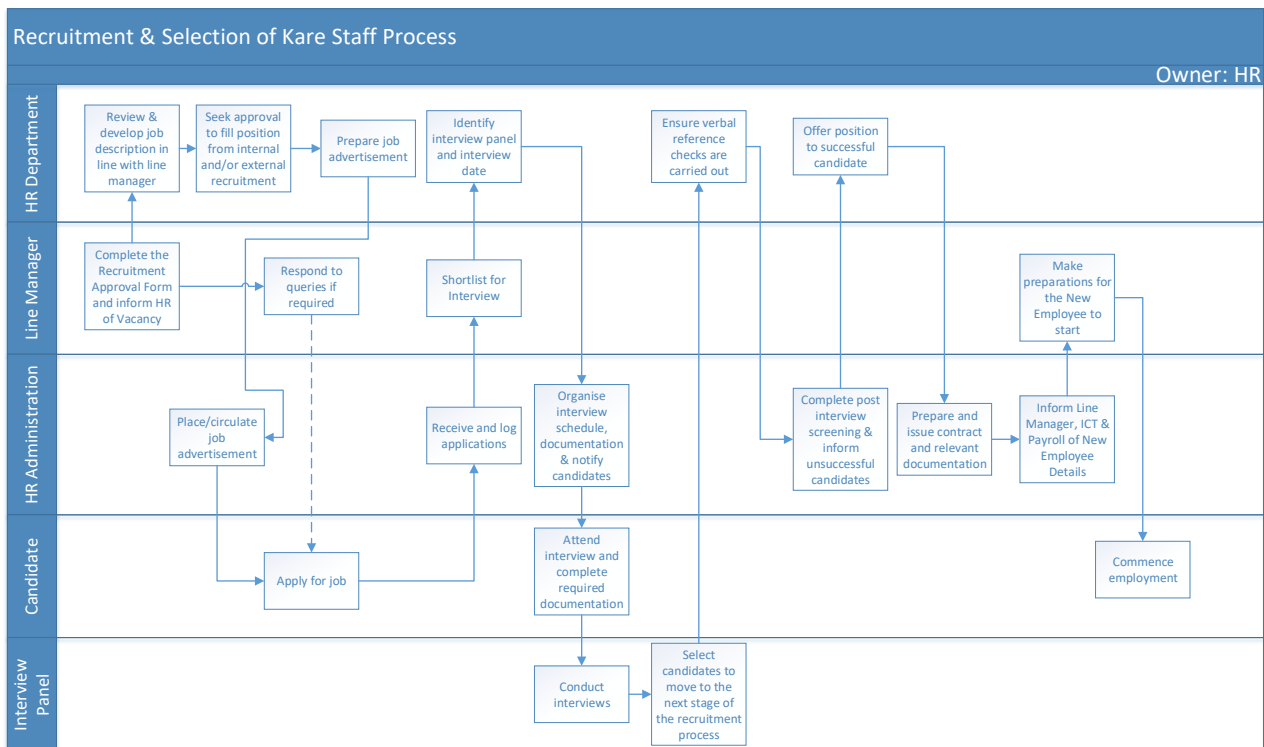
Recruitment & Selection of Kare Staff Process

Owner: HR

HR Department

Review & develop job description in line with line manager

Seek approval to fill position from internal and/or external recruitment

Prepare job advertisement

Identify interview panel and interview date

Ensure verbal reference checks are carried out

Offer position to successful candidate

Line Manager

Complete the Recruitment Approval Form and inform HR of Vacancy

Respond to queries if required

Shortlist for Interview

Make preparations for the New Employee to start

HR Administration

Place/circulate job advertisement

Receive and log applications

Organise interview schedule, documentation & notify candidates

Complete post interview screening & inform unsuccessful candidates

Prepare and issue contract and relevant documentation

Inform Line Manager, ICT & Payroll of New Employee Details

Candidate

Apply for job

Attend interview and complete required documentation

Commence employment

Interview Panel

Conduct interviews

Select candidates to move to the next stage of the recruitment process